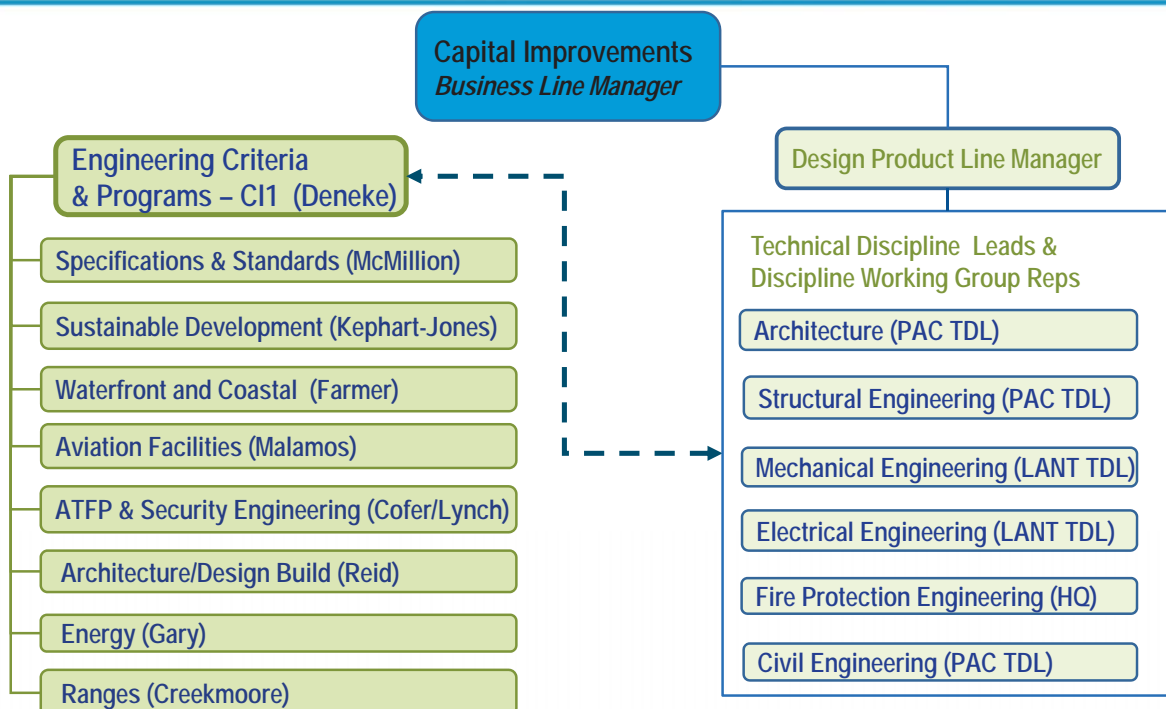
Capital Improvements
Business Line Manager

Engineering Criteria & Programs – CI1 (Deneke)

Specifications & Standards (McMillion)

Sustainable Development (Kephart-Jones)

Waterfront and Coastal (Farmer)

Aviation Facilities (Malamos)

ATFP & Security Engineering (Cofer/Lynch)

Architecture/Design Build (Reid)

Energy (Gary)

Ranges (Creekmoore)

Design Product Line Manager

Technical Discipline Leads & Discipline Working Group Reps

Architecture (PAC TDL)

Structural Engineering (PAC TDL)

Mechanical Engineering (LANT TDL)

Electrical Engineering (LANT TDL)

Fire Protection Engineering (HQ)

Civil Engineering (PAC TDL)